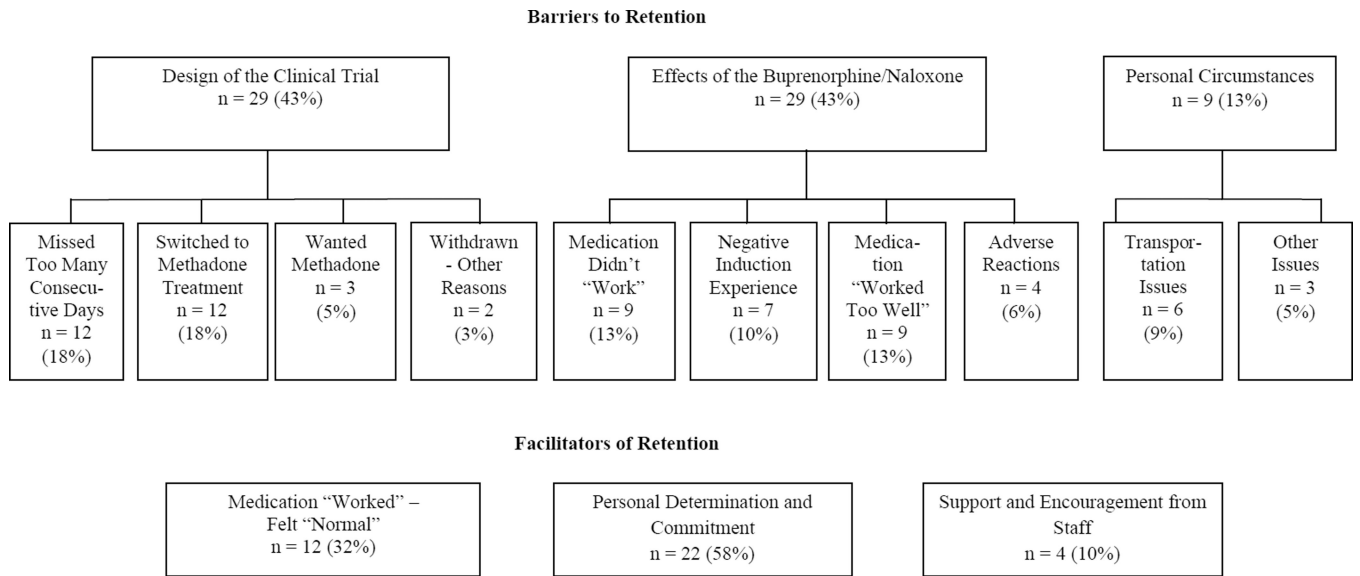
**Barriers to Retention**

Design of the Clinical Trial
n = 29 (43%)

Missed Too Many Consecutive Days
n = 12
(18%)

Switched to Methadone Treatment
n = 12
(18%)

Wanted Methadone
n = 3
(5%)

Withdrawn - Other Reasons
n = 2
(3%)

Effects of the Buprenorphine/Naloxone
n = 29 (43%)

Medication Didn't "Work"
n = 9
(13%)

Negative Induction Experience
n = 7
(10%)

Medication "Worked Too Well"
n = 9
(13%)

Adverse Reactions
n = 4
(6%)

Personal Circumstances
n = 9 (13%)

Transportation Issues
n = 6
(9%)

Other Issues
n = 3
(5%)

**Facilitators of Retention**

Medication "Worked" – Felt "Normal"
n = 12 (32%)

Personal Determination and Commitment
n = 22 (58%)

Support and Encouragement from Staff
n = 4 (10%)